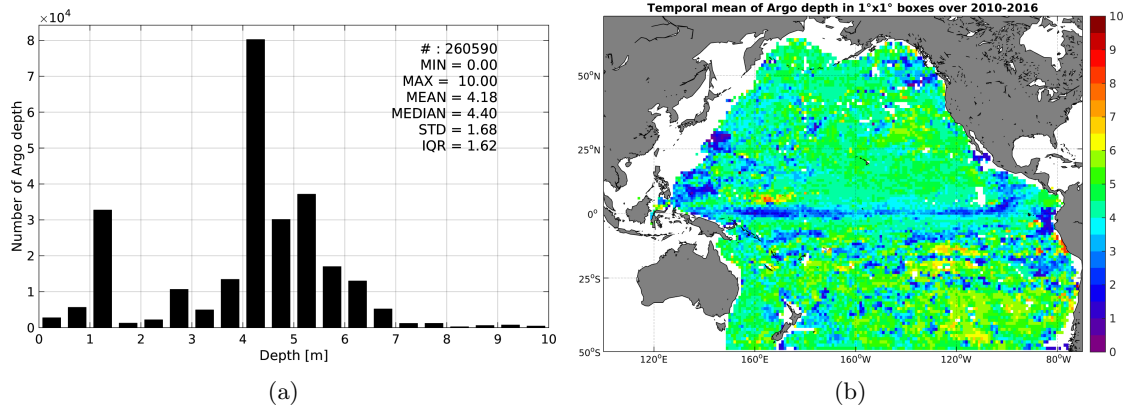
$\times10^4$

8
7
6
5
4
3
2
1
0

Number of Argo depth

# : 260590
MIN = 0.00
MAX = 10.00
MEAN = 4.18
MEDIAN = 4.40
STD = 1.68
IQR = 1.62

0 1 2 3 4 5 6 7 8 9 10

Depth [m]

(a)

Temporal mean of Argo depth in 1°x1° boxes over 2010-2016

50°N
25°N
0°
25°S
50°S

120°E 160°E 160°W 120°W 80°W

10
9
8
7
6
5
4
3
2
1
0

(b)